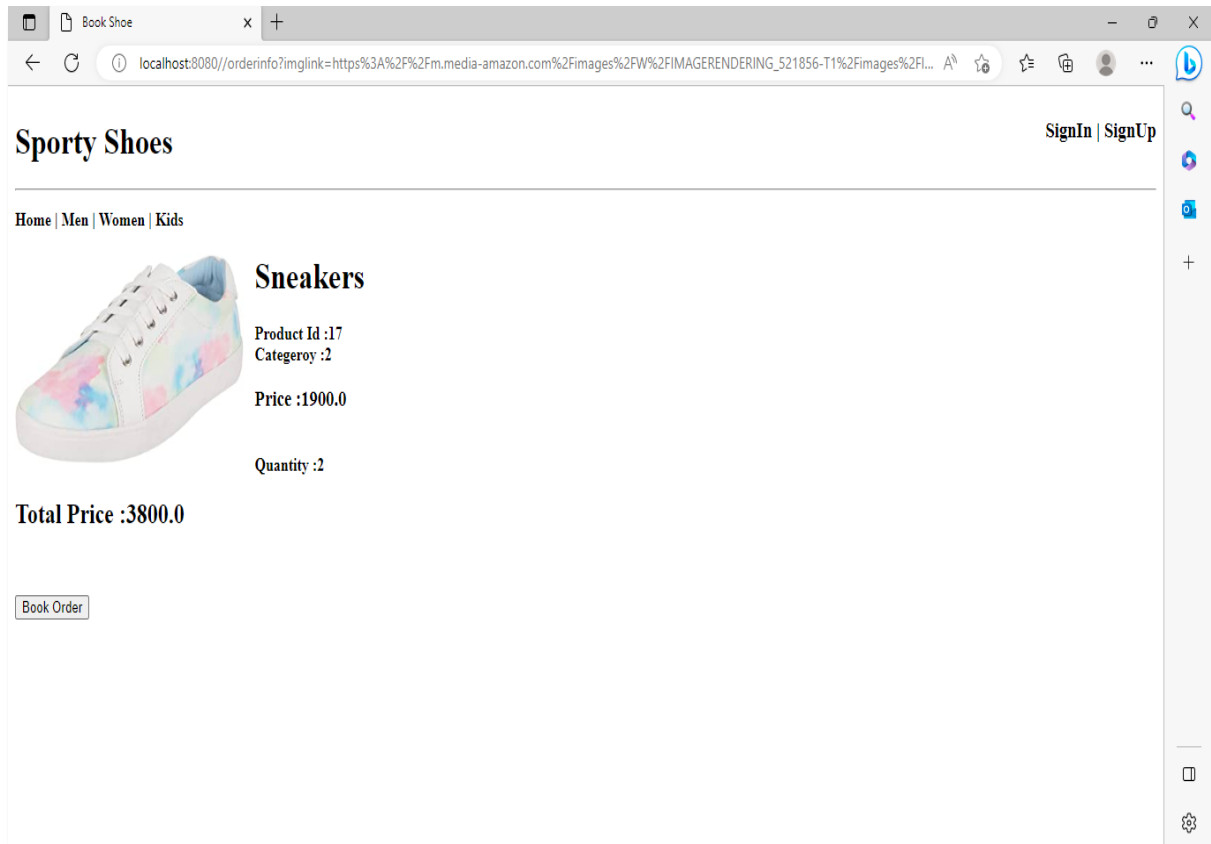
Book Shoe

localhost:8080//orderinfo?imglink=https%3A%2F%2Fm.media-amazon.com%2Fimages%2FW%2FIMAGERENDERING_521856-T1%2Fimages%2FI...

Sporty Shoes

SignIn | SignUp

Home | Men | Women | Kids

Sneakers

Product Id :17
Categeroy :2

Price :1900.0

Quantity :2

Total Price :3800.0

Book Order